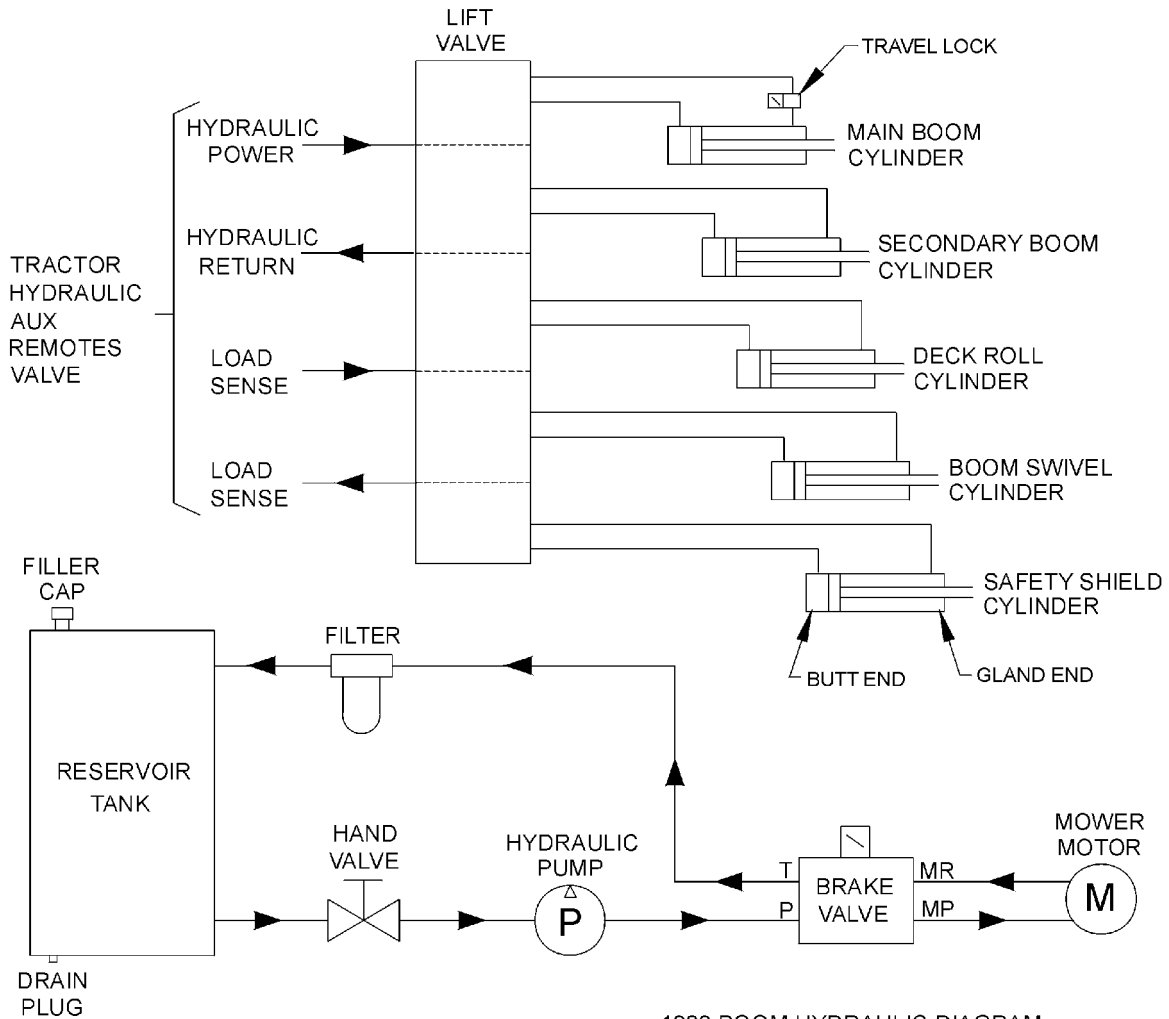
LIFT VALVE

TRAVEL LOCK

TRACTOR HYDRAULIC AUX REMOTES VALVE

HYDRAULIC POWER

HYDRAULIC RETURN

LOAD SENSE

LOAD SENSE

MAIN BOOM CYLINDER

SECONDARY BOOM CYLINDER

DECK ROLL CYLINDER

BOOM SWIVEL CYLINDER

SAFETY SHIELD CYLINDER

BUTT END

GLAND END

FILLER CAP

FILTER

RESERVOIR TANK

HAND VALVE

HYDRAULIC PUMP

P

T

P

BRAKE VALVE

MR

MP

MOWER MOTOR

M

DRAIN PLUG

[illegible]